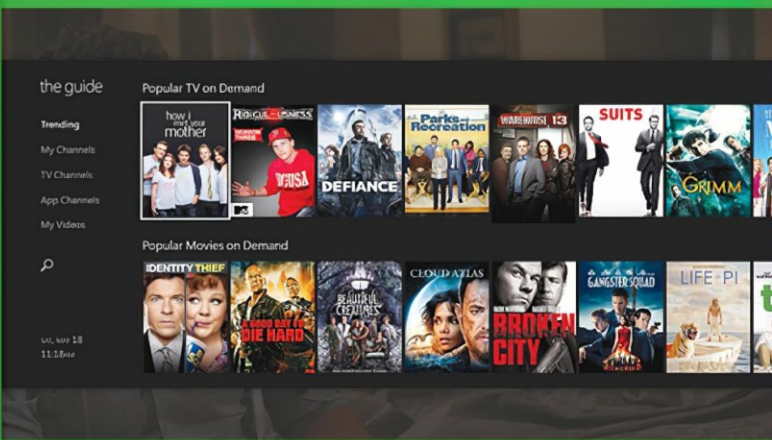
the guide

Trending

My Channels

TV Channels

App Channels

My Videos

SAT, MAY 18
11:18AM

Popular TV on Demand

how i met your mother

RIDICULOUSNESS

SEASON THREE

MTV

DEFIANCE

Parks and Recreation

WAREHOUSE 13

SUITS

GRIMM

Popular Movies on Demand

IDENTITY THIEF

A GOOD DAY TO DIE HARD

BEAUTIFUL CREATURES

CLOUD ATLAS

BROKEN CITY

GANGSTER SQUAD

LIFE OF PI